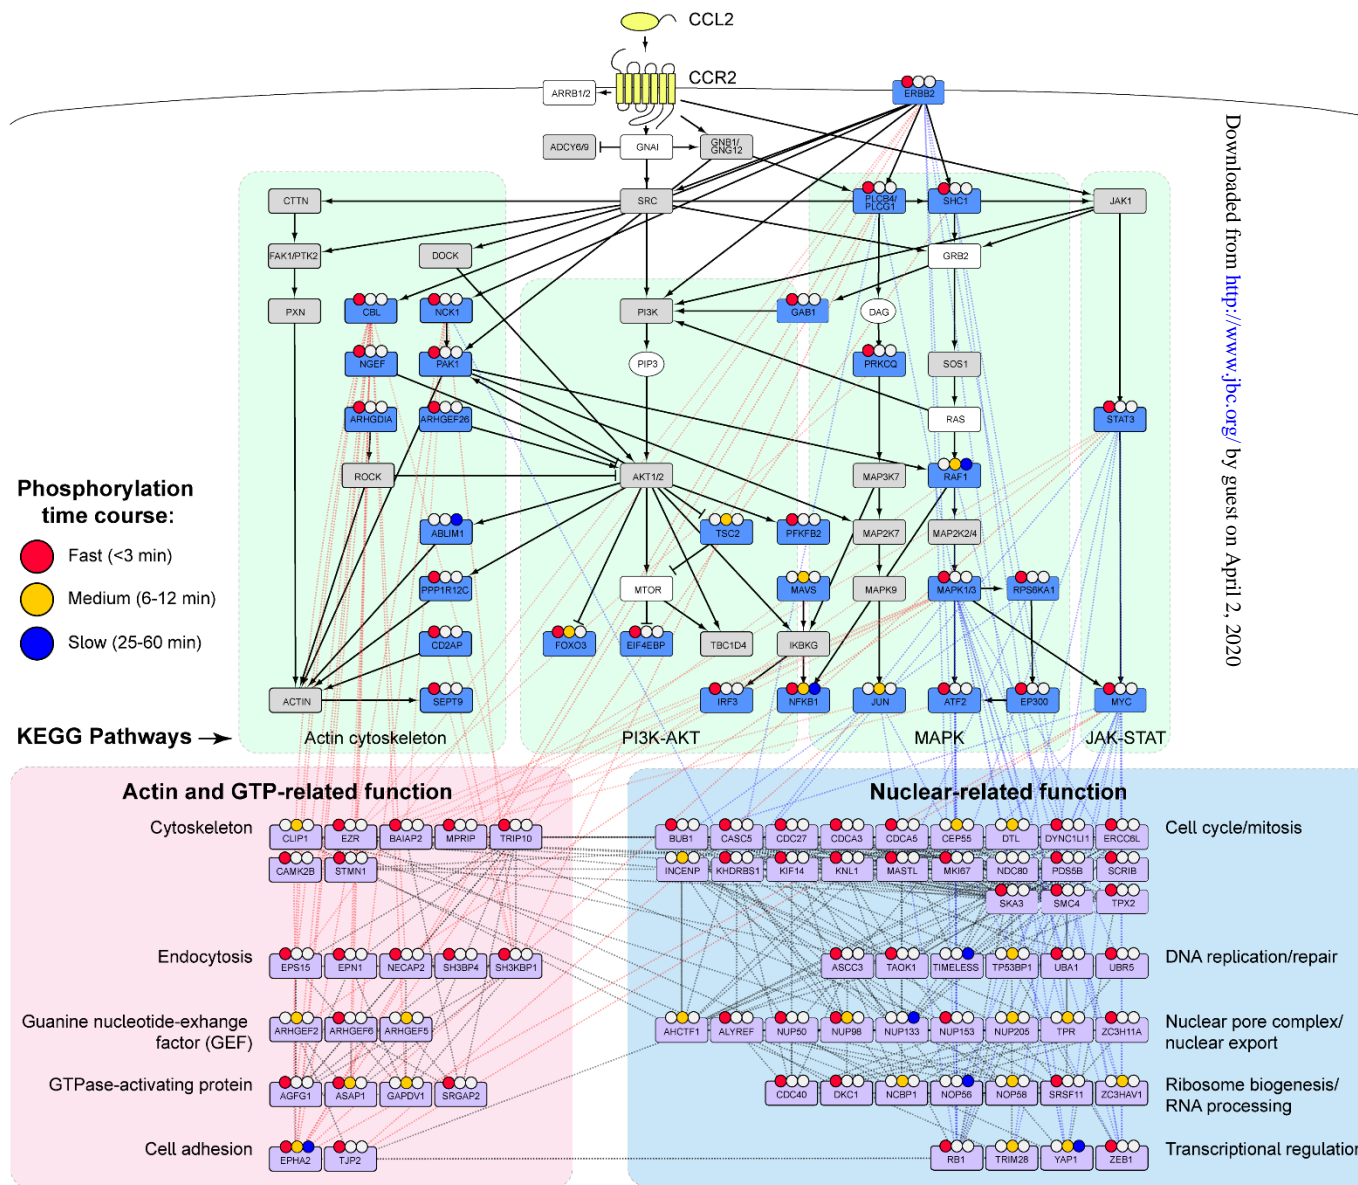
CCL2

CCR2

ARRB1/2

ERBB2

ADCY6/9

GNAI

GNB1/GNG12

CTTN

SRC

PLCB4/PLCG1

SHC1

JAK1

FAK1/PTK2

DOCK

GRB2

PXN

CBL

NCK1

PI3K

GAB1

DAG

NGEF

PAK1

PIP3

PRKCQ

SOS1

ARHGDIA

ARHGEF26

RAS

STAT3

ROCK

AKT1/2

MAP3K7

RAF1

Phosphorylation time course:

Fast (<3 min)

Medium (6-12 min)

Slow (25-60 min)

ABLIM1

TSC2

PFKFB2

MAP2K7

MAP2K2/4

PPP1R12C

MTOR

MAVS

MAPK9

MAPK1/3

RPS6KA1

CD2AP

FOXO3

EIF4EBP

TBC1D4

IKBKG

ACTIN

SEPT9

IRF3

NFKB1

JUN

ATF2

EP300

MYC

KEGG Pathways →

Actin cytoskeleton

PI3K-AKT

MAPK

JAK-STAT

Downloaded from http://www.jbc.org/ by guest on April 2, 2020

Actin and GTP-related function

Cytoskeleton

CLIP1

EZR

BAIAP2

MPRIP

TRIP10

CAMK2B

STMN1

Endocytosis

EPS15

EPN1

NECAP2

SH3BP4

SH3KBP1

Guanine nucleotide-exchange factor (GEF)

ARHGEF2

ARHGEF6

ARHGEF5

GTPase-activating protein

AGFG1

ASAP1

GAPDV1

SRGAP2

Cell adhesion

EPHA2

TJP2

Nuclear-related function

BUB1

CASC5

CDC27

CDCA3

CDCA5

CEP55

DTL

DYNC1LI1

ERCC6L

Cell cycle/mitosis

INCENP

KHDRBS1

KIF14

KNL1

MASTL

MKI67

NDC80

PDS5B

SCRIB

SKA3

SMC4

TPX2

ASCC3

TAOK1

TIMELESS

TP53BP1

UBA1

UBR5

DNA replication/repair

AHCTF1

ALYREF

NUP50

NUP98

NUP133

NUP153

NUP205

TPR

ZC3H11A

Nuclear pore complex/ nuclear export

CDC40

DKC1

NCBP1

NOP56

NOP58

SRSF11

ZC3HAV1

Ribosome biogenesis/ RNA processing

RB1

TRIM28

YAP1

ZEB1

Transcriptional regulation